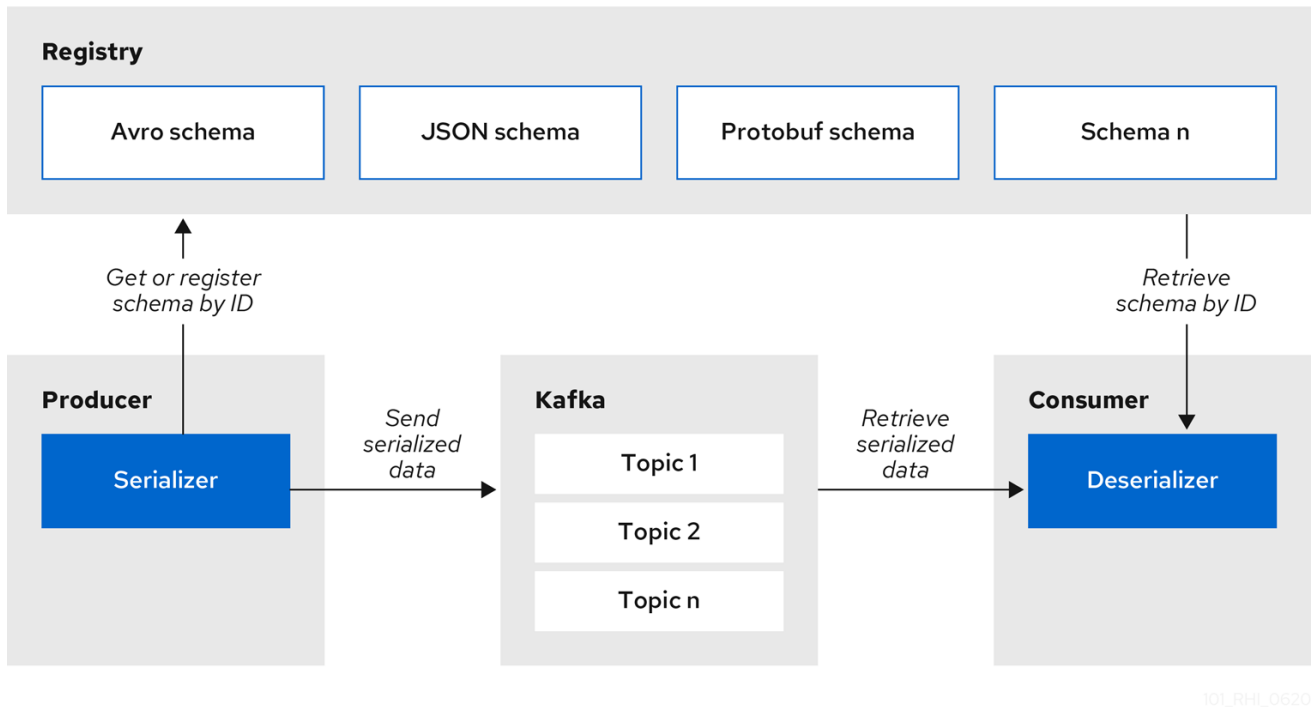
Registry

Avro schema

JSON schema

Protobuf schema

Schema n

Get or register schema by ID

Retrieve schema by ID

Producer

Serializer

Send serialized data

Kafka

Topic 1

Topic 2

Topic n

Retrieve serialized data

Consumer

Deserializer

101_RHI_0620